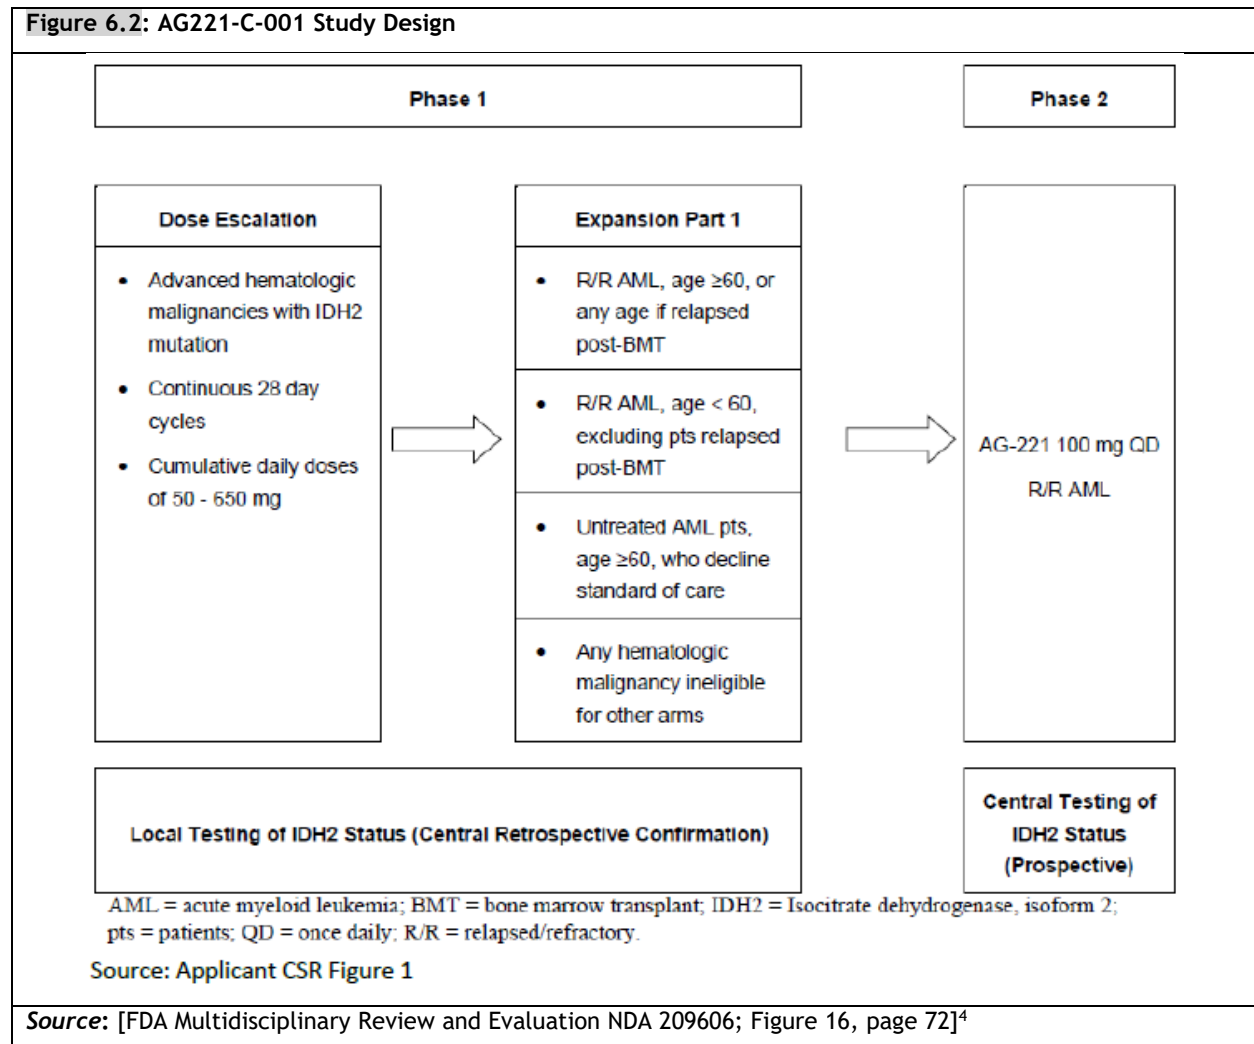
Figure 6.2: AG221-C-001 Study Design

Phase 1

Phase 2

Dose Escalation

- Advanced hematologic malignancies with IDH2 mutation
- Continuous 28 day cycles
- Cumulative daily doses of 50 - 650 mg

Expansion Part 1

- R/R AML, age ≥60, or any age if relapsed post-BMT
- R/R AML, age < 60, excluding pts relapsed post-BMT
- Untreated AML pts, age ≥60, who decline standard of care
- Any hematologic malignancy ineligible for other arms

AG-221 100 mg QD

R/R AML

Local Testing of IDH2 Status (Central Retrospective Confirmation)

Central Testing of IDH2 Status (Prospective)

AML = acute myeloid leukemia; BMT = bone marrow transplant; IDH2 = Isocitrate dehydrogenase, isoform 2; pts = patients; QD = once daily; R/R = relapsed/refractory.

Source: Applicant CSR Figure 1

Source: [FDA Multidisciplinary Review and Evaluation NDA 209606; Figure 16, page 72]$^4$